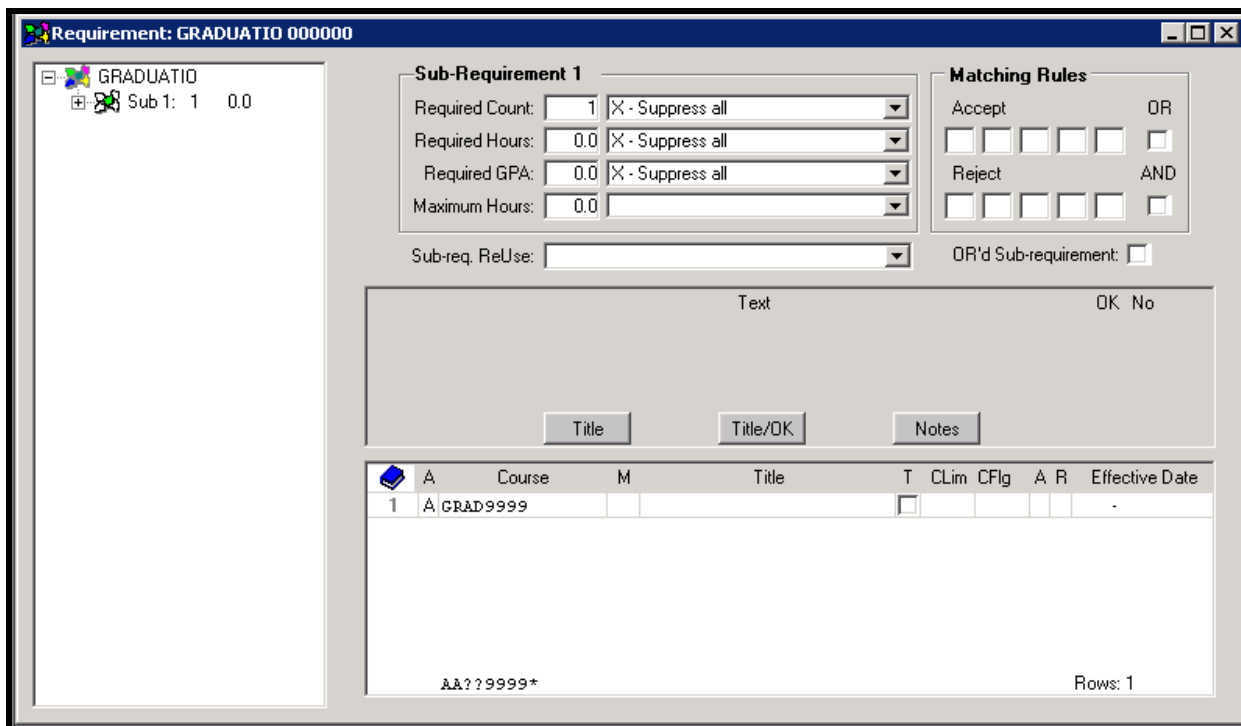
Requirement: GRADUATIO 000000

GRADUATIO
Sub 1: 1 0.0

Sub-Requirement 1

Required Count: 1 X - Suppress all
Required Hours: 0.0 X - Suppress all
Required GPA: 0.0 X - Suppress all
Maximum Hours: 0.0

Matching Rules
Accept OR
Reject AND

Sub-req. ReUse:

OR'd Sub-requirement:

Text OK No

Title Title/OK Notes

| | A | Course | M | Title | T | CLim | CFlg | A | R | Effective Date |
|---|---|---|---|---|---|---|---|---|---|---|
| 1 | A | GRAD9999 | | | | | | | | - |

AA??9999*

Rows: 1